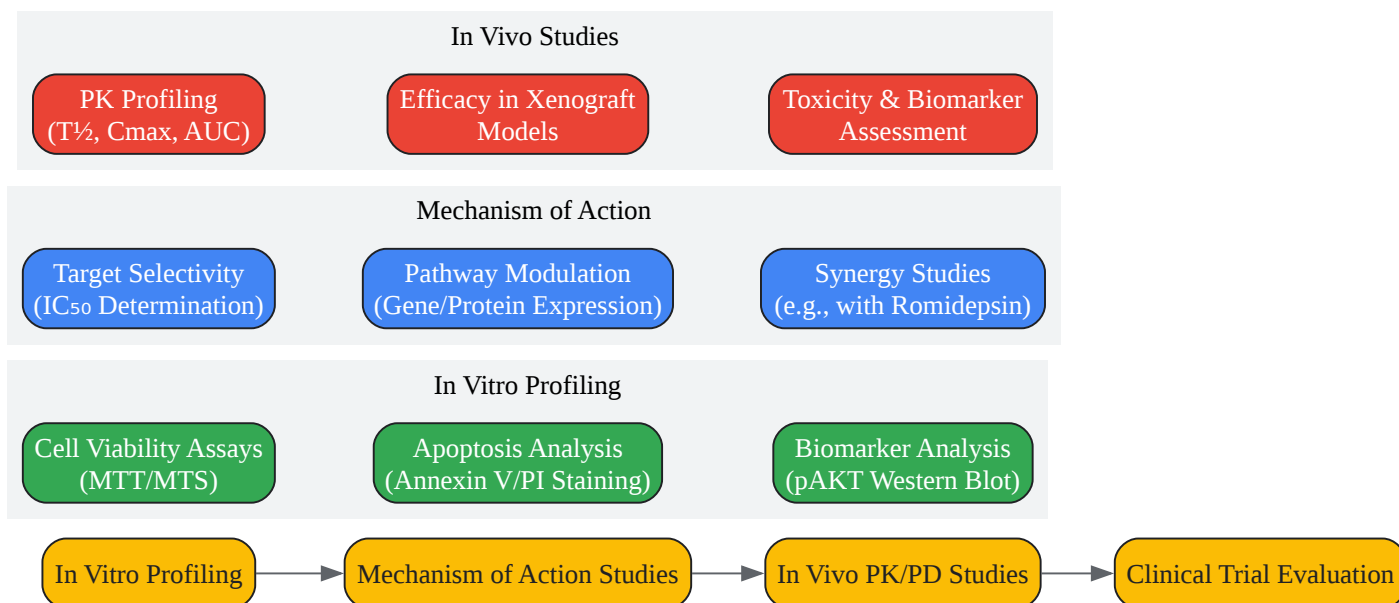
In Vivo Studies

PK Profiling (T½, Cmax, AUC)

Efficacy in Xenograft Models

Toxicity & Biomarker Assessment

Mechanism of Action

Target Selectivity ($IC_{50}$ Determination)

Pathway Modulation (Gene/Protein Expression)

Synergy Studies (e.g., with Romidepsin)

In Vitro Profiling

Cell Viability Assays (MTT/MTS)

Apoptosis Analysis (Annexin V/PI Staining)

Biomarker Analysis (pAKT Western Blot)

In Vitro Profiling

Mechanism of Action Studies

In Vivo PK/PD Studies

Clinical Trial Evaluation